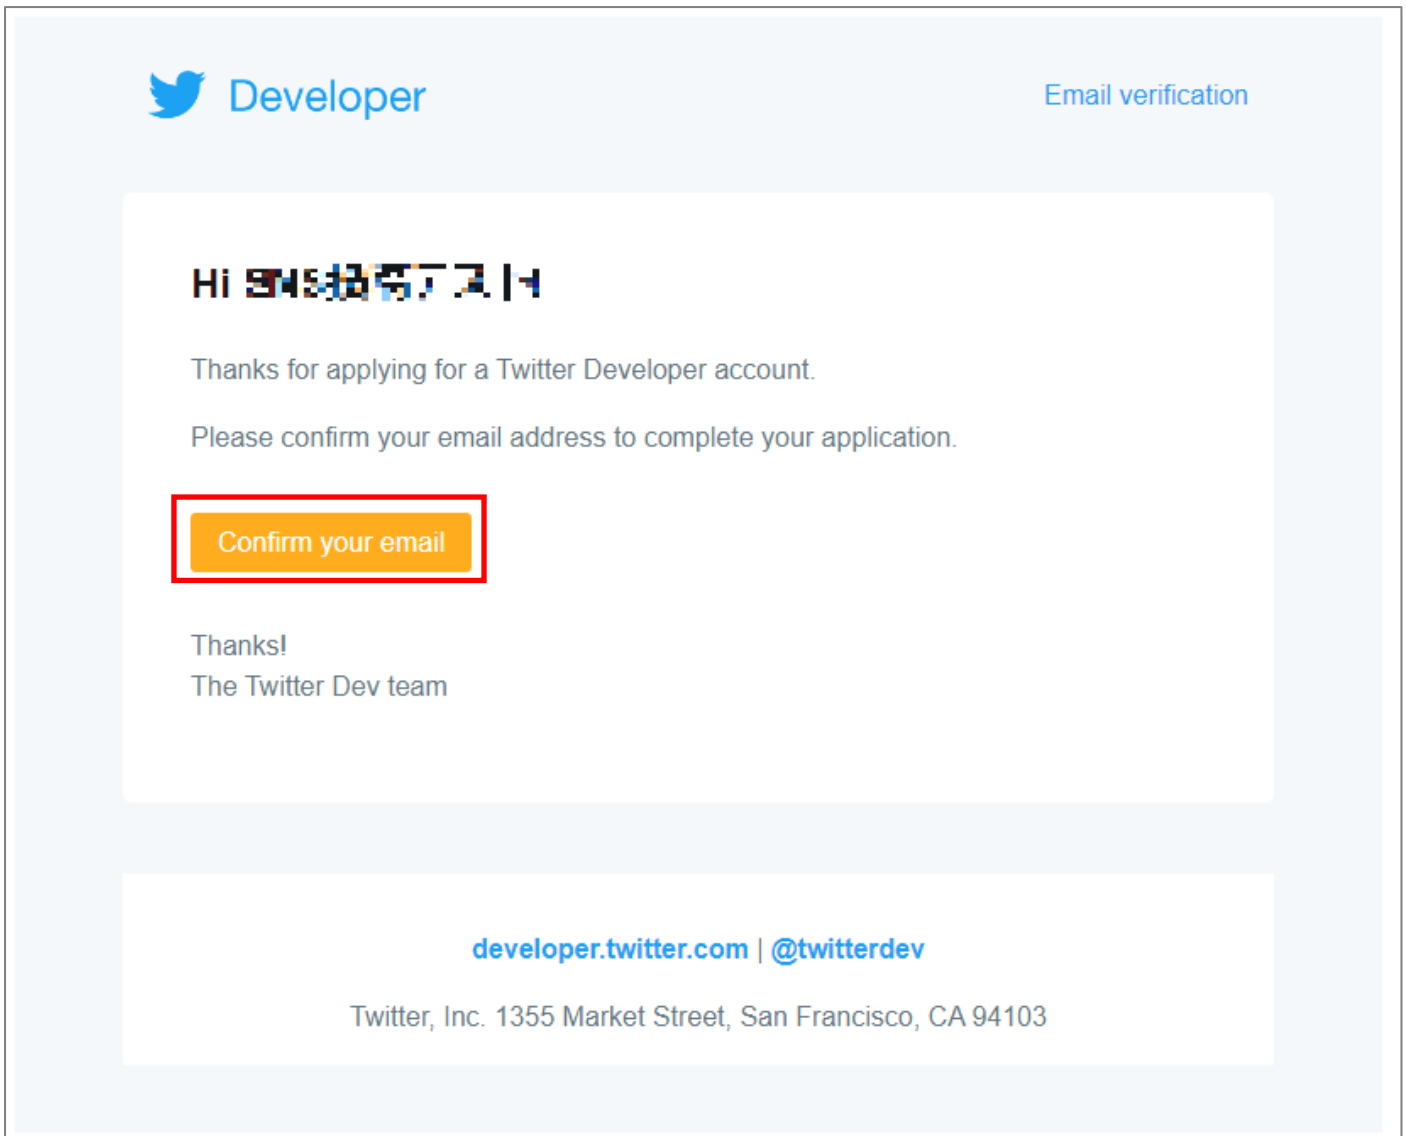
Developer

Email verification

Hi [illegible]

Thanks for applying for a Twitter Developer account.

Please confirm your email address to complete your application.

Confirm your email

Thanks!
The Twitter Dev team

developer.twitter.com | @twitterdev

Twitter, Inc. 1355 Market Street, San Francisco, CA 94103